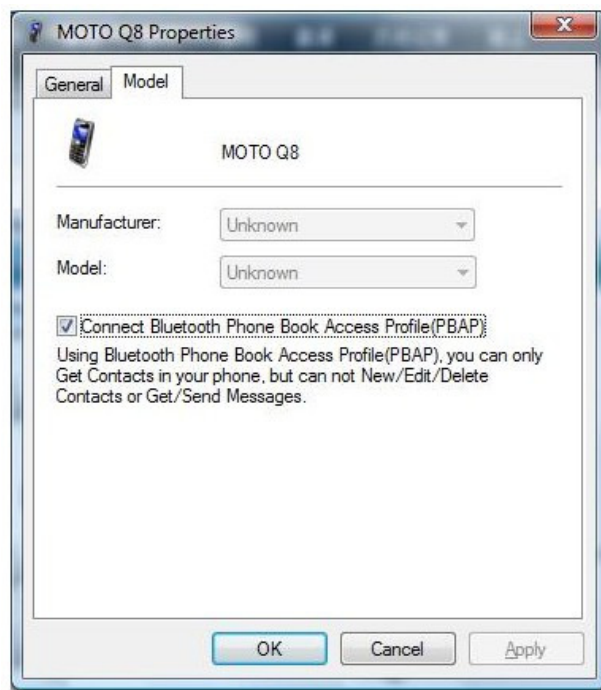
MOTO Q8 Properties

General Model

MOTO Q8

Manufacturer: Unknown

Model: Unknown

☑ Connect Bluetooth Phone Book Access Profile(PBAP)

Using Bluetooth Phone Book Access Profile(PBAP), you can only Get Contacts in your phone, but can not New/Edit/Delete Contacts or Get/Send Messages.

OK Cancel Apply